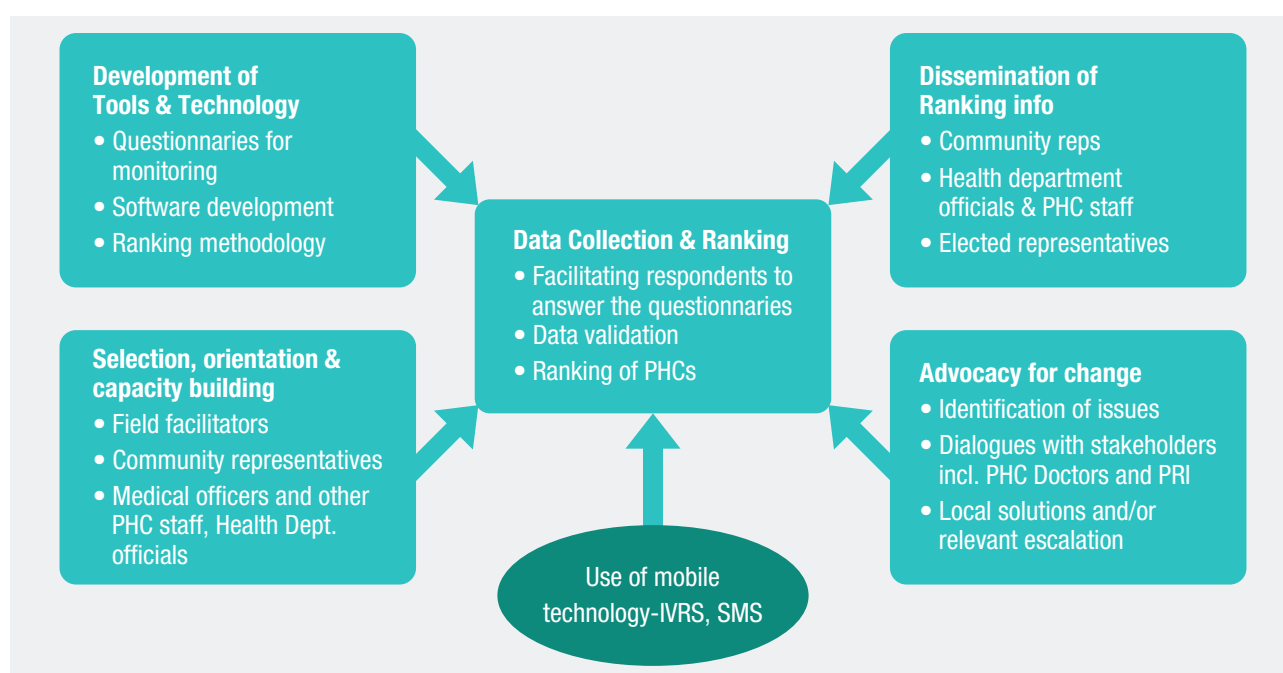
Development of Tools & Technology
• Questionnaries for monitoring
• Software development
• Ranking methodology

Dissemination of Ranking info
• Community reps
• Health department officials & PHC staff
• Elected representatives

Data Collection & Ranking
• Facilitating respondents to answer the questionnaries
• Data validation
• Ranking of PHCs

Selection, orientation & capacity building
• Field facilitators
• Community representatives
• Medical officers and other PHC staff, Health Dept. officials

Advocacy for change
• Identification of issues
• Dialogues with stakeholders incl. PHC Doctors and PRI
• Local solutions and/or relevant escalation

Use of mobile technology-IVRS, SMS